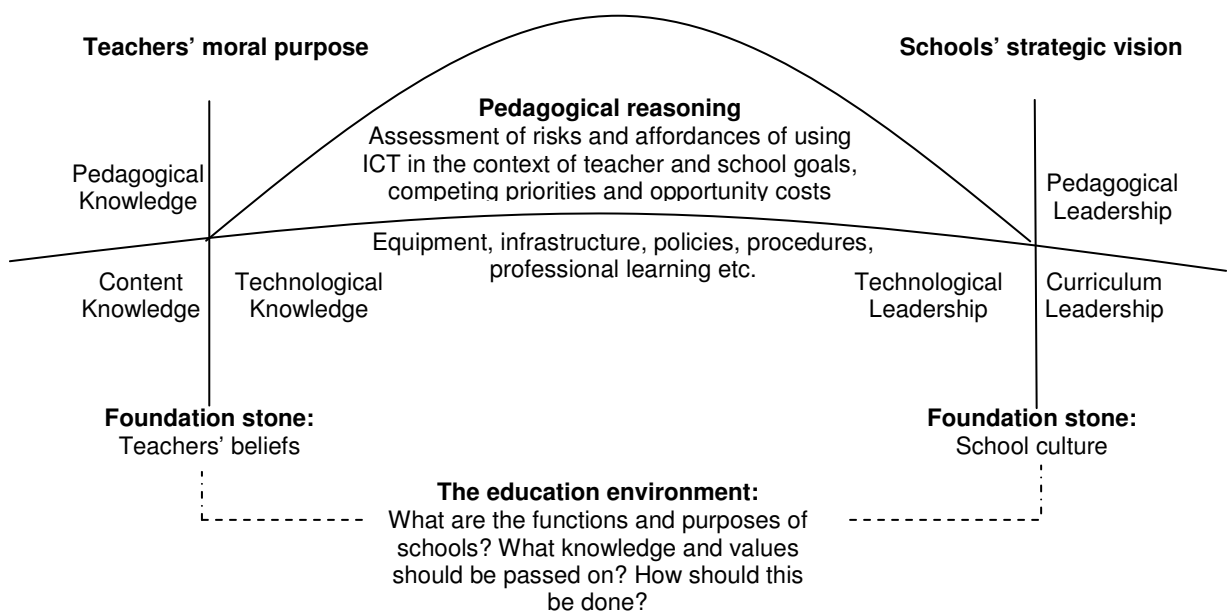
Teachers' moral purpose

Schools' strategic vision

Pedagogical reasoning
Assessment of risks and affordances of using ICT in the context of teacher and school goals, competing priorities and opportunity costs

Pedagogical Knowledge

Pedagogical Leadership

Equipment, infrastructure, policies, procedures, professional learning etc.

Content Knowledge

Technological Knowledge

Technological Leadership

Curriculum Leadership

Foundation stone:
Teachers' beliefs

Foundation stone:
School culture

The education environment:
What are the functions and purposes of schools? What knowledge and values should be passed on? How should this be done?